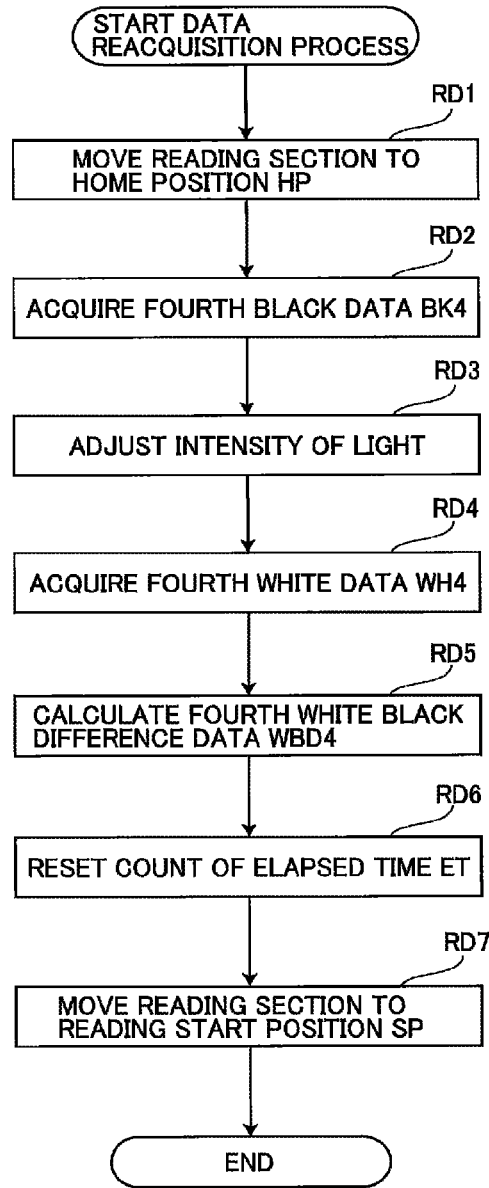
START DATA REACQUISITION PROCESS

RD1

MOVE READING SECTION TO HOME POSITION HP

RD2

ACQUIRE FOURTH BLACK DATA BK4

RD3

ADJUST INTENSITY OF LIGHT

RD4

ACQUIRE FOURTH WHITE DATA WH4

RD5

CALCULATE FOURTH WHITE BLACK DIFFERENCE DATA WBD4

RD6

RESET COUNT OF ELAPSED TIME ET

RD7

MOVE READING SECTION TO READING START POSITION SP

END